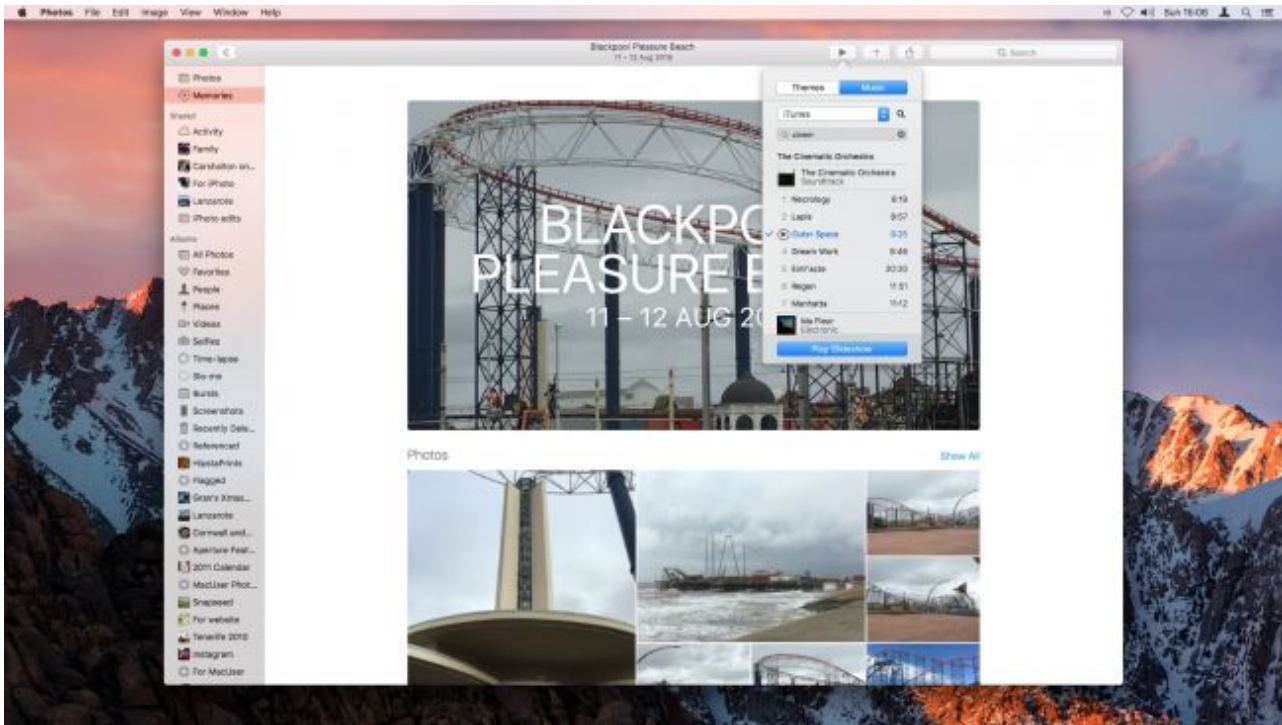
Photos File Edit Image View Window Help

Sun 18:06

Blackpool Pleasure Beach
11 – 12 Aug 2016

Search

Photos
Memories
Shared
Activity
Family
Carshalton an...
For iPhoto
Lanzarote
iPhoto edits
Albums
All Photos
Favorites
People
Places
Videos
Selfies
Time-lapse
Slo-mo
Bursts
Screenshots
Recently Dele...
Referenced
HipstaPrints
Flagged
Gran's Xmas...
Lanzarote
Cornwall and...
Aperture Feat...
2011 Calendar
MacUser Phot...
Snapseed
For website
Tenerife 2010
Instagram
For MacUser

Themes Music
iTunes
cinem
The Cinematic Orchestra
The Cinematic Orchestra
Soundtrack
1 Necrology 6:19
2 Lapis 9:07
3 Outer Space 6:25
4 Dream Work 6:46
5 Entracte 20:30
6 Regen 11:51
7 Manhatta 11:12
Ma Fleur
Electronic
Play Slideshow

BLACKPO
PLEASURE B
11 – 12 AUG 20

Photos
Show All